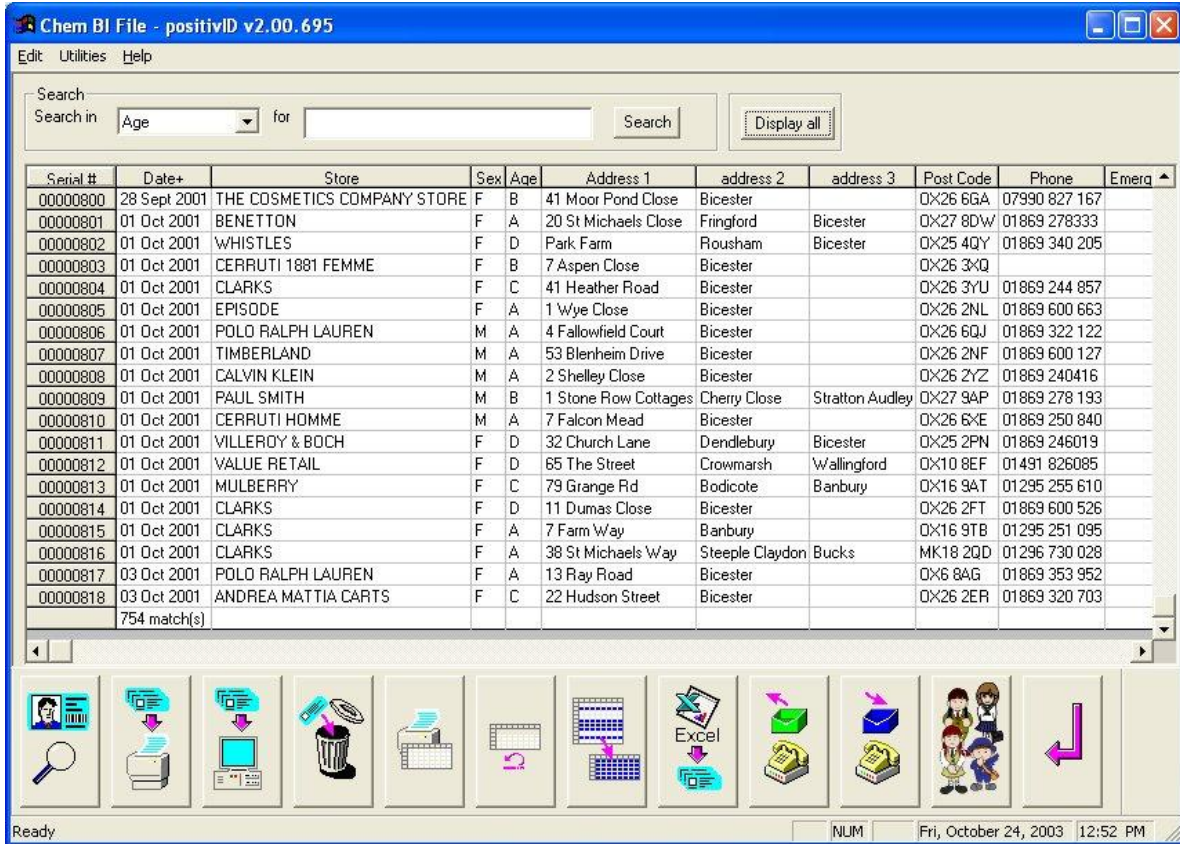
Chem BI File - positivID v2.00.695

Edit Utilities Help

Search
Search in Age for Search Display all

| Serial # | Date+ | Store | Sex | Age | Address 1 | address 2 | address 3 | Post Code | Phone | Emerg |
|---|---|---|---|---|---|---|---|---|---|---|
| 00000800 | 28 Sept 2001 | THE COSMETICS COMPANY STORE | F | B | 41 Moor Pond Close | Bicester | | OX26 6GA | 07990 827 167 | |
| 00000801 | 01 Oct 2001 | BENETTON | F | A | 20 St Michaels Close | Fringford | Bicester | OX27 8DW | 01869 278333 | |
| 00000802 | 01 Oct 2001 | WHISTLES | F | D | Park Farm | Rousham | Bicester | OX25 4QY | 01869 340 205 | |
| 00000803 | 01 Oct 2001 | CERRUTI 1881 FEMME | F | B | 7 Aspen Close | Bicester | | OX26 3XQ | | |
| 00000804 | 01 Oct 2001 | CLARKS | F | C | 41 Heather Road | Bicester | | OX26 3YU | 01869 244 857 | |
| 00000805 | 01 Oct 2001 | EPISODE | F | A | 1 Wye Close | Bicester | | OX26 2NL | 01869 600 663 | |
| 00000806 | 01 Oct 2001 | POLO RALPH LAUREN | M | A | 4 Fallowfield Court | Bicester | | OX26 6QJ | 01869 322 122 | |
| 00000807 | 01 Oct 2001 | TIMBERLAND | M | A | 53 Blenheim Drive | Bicester | | OX26 2NF | 01869 600 127 | |
| 00000808 | 01 Oct 2001 | CALVIN KLEIN | M | A | 2 Shelley Close | Bicester | | OX26 2YZ | 01869 240416 | |
| 00000809 | 01 Oct 2001 | PAUL SMITH | M | B | 1 Stone Row Cottages | Cherry Close | Stratton Audley | OX27 9AP | 01869 278 193 | |
| 00000810 | 01 Oct 2001 | CERRUTI HOMME | M | A | 7 Falcon Mead | Bicester | | OX26 6XE | 01869 250 840 | |
| 00000811 | 01 Oct 2001 | VILLEROY & BOCH | F | D | 32 Church Lane | Dendlebury | Bicester | OX25 2PN | 01869 246019 | |
| 00000812 | 01 Oct 2001 | VALUE RETAIL | F | D | 65 The Street | Crowmarsh | Wallingford | OX10 8EF | 01491 826085 | |
| 00000813 | 01 Oct 2001 | MULBERRY | F | C | 79 Grange Rd | Bodicote | Banbury | OX16 9AT | 01295 255 610 | |
| 00000814 | 01 Oct 2001 | CLARKS | F | D | 11 Dumas Close | Bicester | | OX26 2FT | 01869 600 526 | |
| 00000815 | 01 Oct 2001 | CLARKS | F | A | 7 Farm Way | Banbury | | OX16 9TB | 01295 251 095 | |
| 00000816 | 01 Oct 2001 | CLARKS | F | A | 38 St Michaels Way | Steeple Claydon | Bucks | MK18 2QD | 01296 730 028 | |
| 00000817 | 03 Oct 2001 | POLO RALPH LAUREN | F | A | 13 Ray Road | Bicester | | OX6 8AG | 01869 353 952 | |
| 00000818 | 03 Oct 2001 | ANDREA MATTIA CARTS | F | C | 22 Hudson Street | Bicester | | OX26 2ER | 01869 320 703 | |
| | 754 match(s) | | | | | | | | | |

Excel

Ready NUM Fri, October 24, 2003 12:52 PM